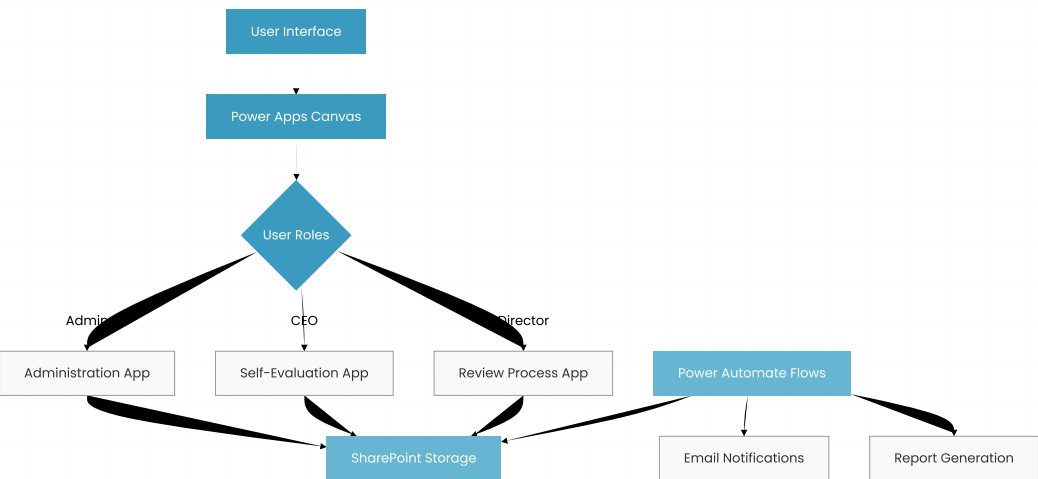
User Interface

Power Apps Canvas

User Roles

Admin

CEO

Director

Administration App

Self-Evaluation App

Review Process App

Power Automate Flows

SharePoint Storage

Email Notifications

Report Generation